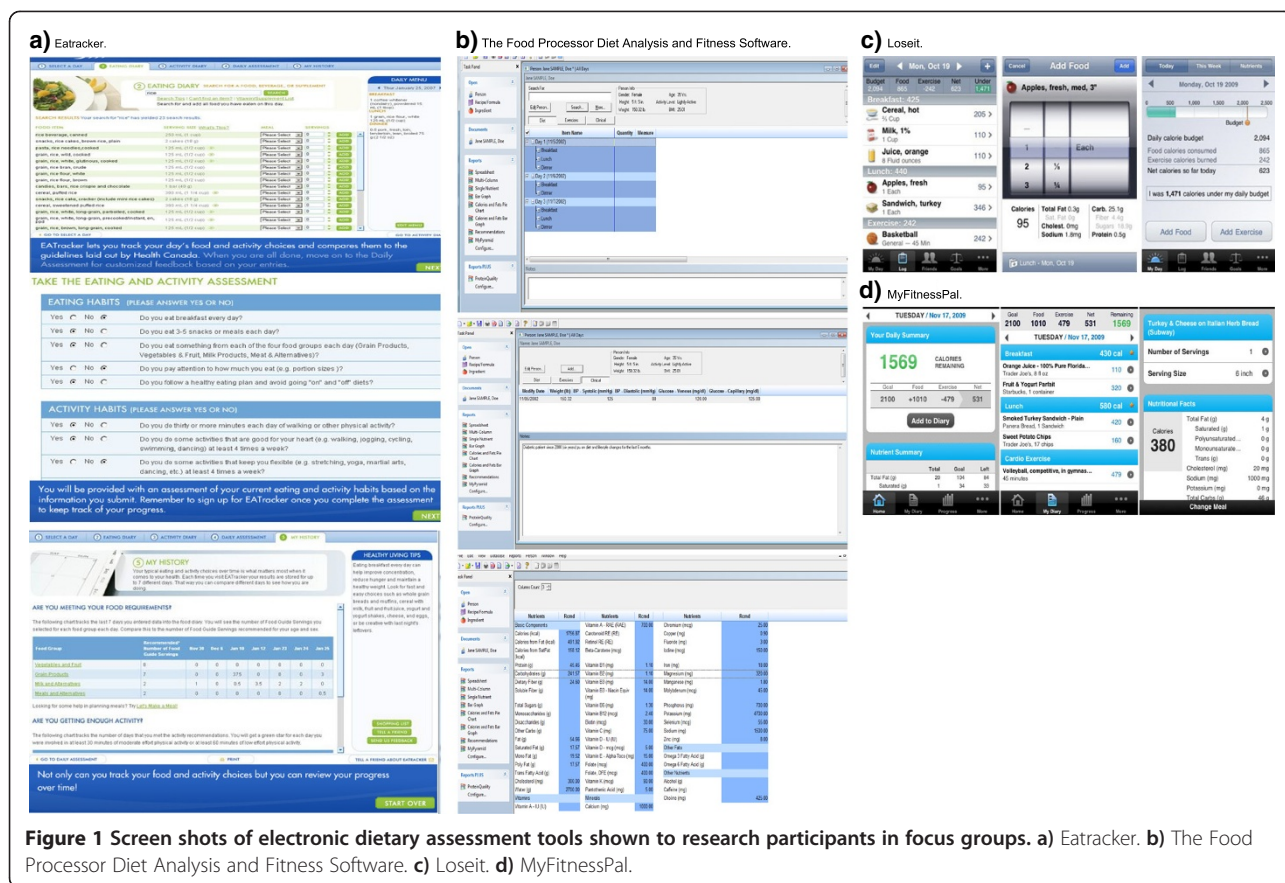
a) Eatracker.

EATING DIARY

EATracker lets you track your day's food and activity choices and compares them to the guidelines laid out by Health Canada. When you are all done, move on to the Daily Assessment for customized feedback based on your entries.

TAKE THE EATING AND ACTIVITY ASSESSMENT

EATING HABITS (PLEASE ANSWER YES OR NO)

Yes No Do you eat breakfast every day?

Yes No Do you eat 3-5 snacks or meals each day?

Yes No Do you eat something from each of the four food groups each day (Grain Products, Vegetables & Fruit, Milk Products, Meat & Alternatives)?

Yes No Do you pay attention to how much you eat (e.g. portion sizes)?

Yes No Do you follow a healthy eating plan and avoid going "on" and "off" diets?

ACTIVITY HABITS (PLEASE ANSWER YES OR NO)

Yes No Do you do thirty or more minutes each day of walking or other physical activity?

Yes No Do you do some activities that are good for your heart (e.g. walking, jogging, cycling, swimming, dancing) at least 4 times a week?

Yes No Do you do some activities that keep you flexible (e.g. stretching, yoga, martial arts, dancing, etc.) at least 4 times a week?

You will be provided with an assessment of your current eating and activity habits based on the information you submit. Remember to sign up for EATracker once you complete the assessment to keep track of your progress.

NEXT

MY HISTORY

HEALTHY LIVING TIPS

ARE YOU MEETING YOUR FOOD REQUIREMENTS?

ARE YOU GETTING ENOUGH ACTIVITY?

Not only can you track your food and activity choices but you can review your progress over time!

START OVER

b) The Food Processor Diet Analysis and Fitness Software.

c) Loseit.

Mon, Oct 19

Budget 2,094 Food 865 Exercise -242 Net 623 Under 1,471

Breakfast: 425

Cereal, hot ¾ Cup 205

Milk, 1% 1 Cup 110

Juice, orange 8 Fluid ounces 110

Lunch: 440

Apples, fresh 1 Each 95

Sandwich, turkey 1 Each 346

Exercise: 242

Basketball General — 45 Min 242

Cancel Add Food Add

Apples, fresh, med, 3"

1 Each

2 ¼

3 ½

Calories 95 Total Fat 0.3g Sat. Fat 0g Cholest. 0mg Sodium 1.8mg Carb. 25.1g Fiber 4.4g Sugars 18.9g Protein 0.5g

Lunch - Mon, Oct 19

Today This Week Nutrients

Monday, Oct 19 2009

0 500 1,000 1,500 2,000 2,500

Budget

Daily calorie budget 2,094

Food calories consumed 865

Exercise calories burned 242

Net calories so for today 623

I was 1,471 calories under my daily budget

Add Food Add Exercise

d) MyFitnessPal.

TUESDAY / Nov 17, 2009

Your Daily Summary

1569 CALORIES REMAINING

Goal 2100 Food +1010 Exercise -479 Net 531

Add to Diary

Nutrient Summary

Goal 2100 Food 1010 Exercise 479 Net 531 Remaining 1569

Breakfast 430 cal

Orange Juice - 100% Pure Florida... Trader Joe's, 8 fl oz 110

Fruit & Yogurt Parfait Starbucks, 1 container 320

Lunch 580 cal

Smoked Turkey Sandwich - Plain Panera Bread, 1 Sandwich 420

Sweet Potato Chips Trader Joe's, 17 chips 160

Cardio Exercise

Volleyball, competitive, in gymnas... 45 minutes 479

Turkey & Cheese on Italian Herb Bread (Subway)

Number of Servings 1

Serving Size 6 inch

Nutritional Facts

Calories 380

Total Fat (g) 4 g
Saturated (g) 1 g
Polyunsaturated... 0 g
Monounsaturate... 0 g
Trans (g) 0 g
Cholesterol (mg) 20 mg
Sodium (mg) 1000 mg
Potassium (mg) 0 g

Change Meal

Figure 1 Screen shots of electronic dietary assessment tools shown to research participants in focus groups. a) Eatracker. b) The Food Processor Diet Analysis and Fitness Software. c) Loseit. d) MyFitnessPal.